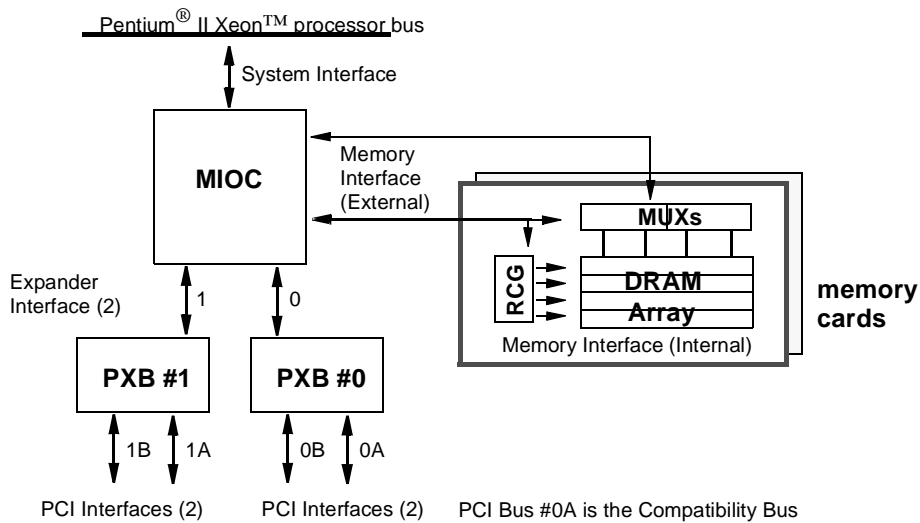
Pentium® II Xeon™ processor bus

System Interface

MIOC

Memory Interface (External)

MUXs

RCG

DRAM Array

memory cards

Memory Interface (Internal)

Expander Interface (2)

1

0

PXB #1

PXB #0

1B

1A

0B

0A

PCI Interfaces (2)

PCI Interfaces (2)

PCI Bus #0A is the Compatibility Bus